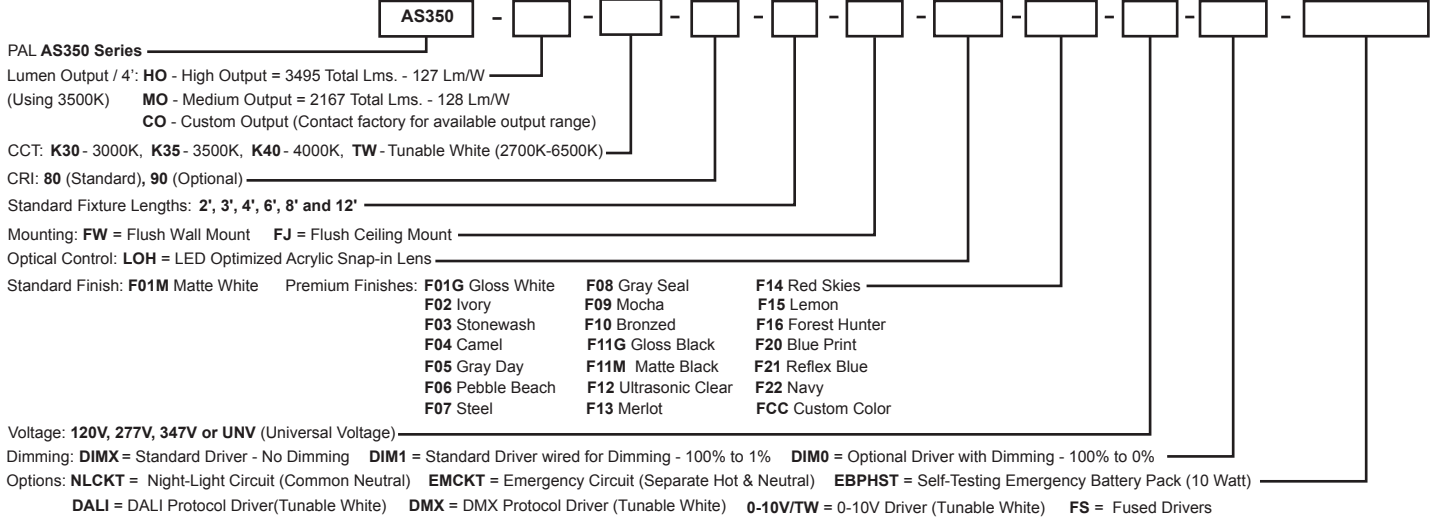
AS350 - - - - - - - - - -

PAL **AS350 Series**

Lumen Output / 4': **HO** - High Output = 3495 Total Lms. - 127 Lm/W
(Using 3500K) **MO** - Medium Output = 2167 Total Lms. - 128 Lm/W
**CO** - Custom Output (Contact factory for available output range)

CCT: **K30** - 3000K, **K35** - 3500K, **K40** - 4000K, **TW** - Tunable White (2700K-6500K)

CRI: **80** (Standard), **90** (Optional)

Standard Fixture Lengths: **2', 3', 4', 6', 8' and 12'**

Mounting: **FW** = Flush Wall Mount **FJ** = Flush Ceiling Mount

Optical Control: **LOH** = LED Optimized Acrylic Snap-in Lens

Standard Finish: **F01M** Matte White Premium Finishes: **F01G** Gloss White **F02** Ivory **F03** Stonewash **F04** Camel **F05** Gray Day **F06** Pebble Beach **F07** Steel **F08** Gray Seal **F09** Mocha **F10** Bronzed **F11G** Gloss Black **F11M** Matte Black **F12** Ultrasonic Clear **F13** Merlot **F14** Red Skies **F15** Lemon **F16** Forest Hunter **F20** Blue Print **F21** Reflex Blue **F22** Navy **FCC** Custom Color

Voltage: **120V, 277V, 347V or UNV** (Universal Voltage)

Dimming: **DIMX** = Standard Driver - No Dimming **DIM1** = Standard Driver wired for Dimming - 100% to 1% **DIM0** = Optional Driver with Dimming - 100% to 0%

Options: **NLCKT** = Night-Light Circuit (Common Neutral) **EMCKT** = Emergency Circuit (Separate Hot & Neutral) **EBPHST** = Self-Testing Emergency Battery Pack (10 Watt)
**DALI** = DALI Protocol Driver(Tunable White) **DMX** = DMX Protocol Driver (Tunable White) **0-10V/TW** = 0-10V Driver (Tunable White) **FS** = Fused Drivers